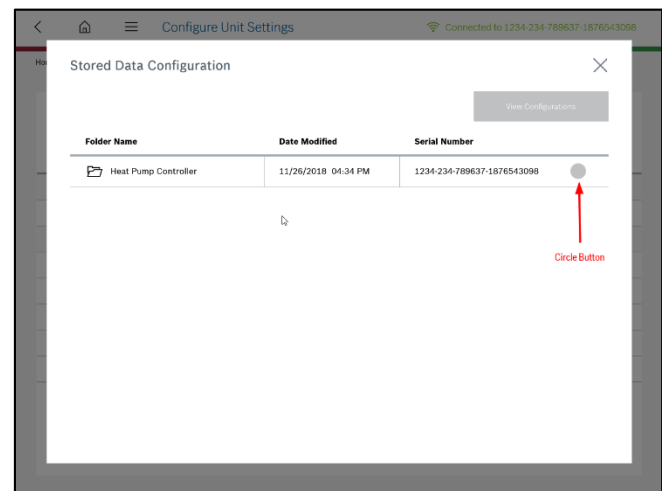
Configure Unit Settings

Connected to 1234-234-789637-1876543098

Ho

Stored Data Configuration

View Configurations

| Folder Name | Date Modified | Serial Number |
|---|---|---|
| Heat Pump Controller | 11/26/2018 04:34 PM | 1234-234-789637-1876543098 |

Circle Button